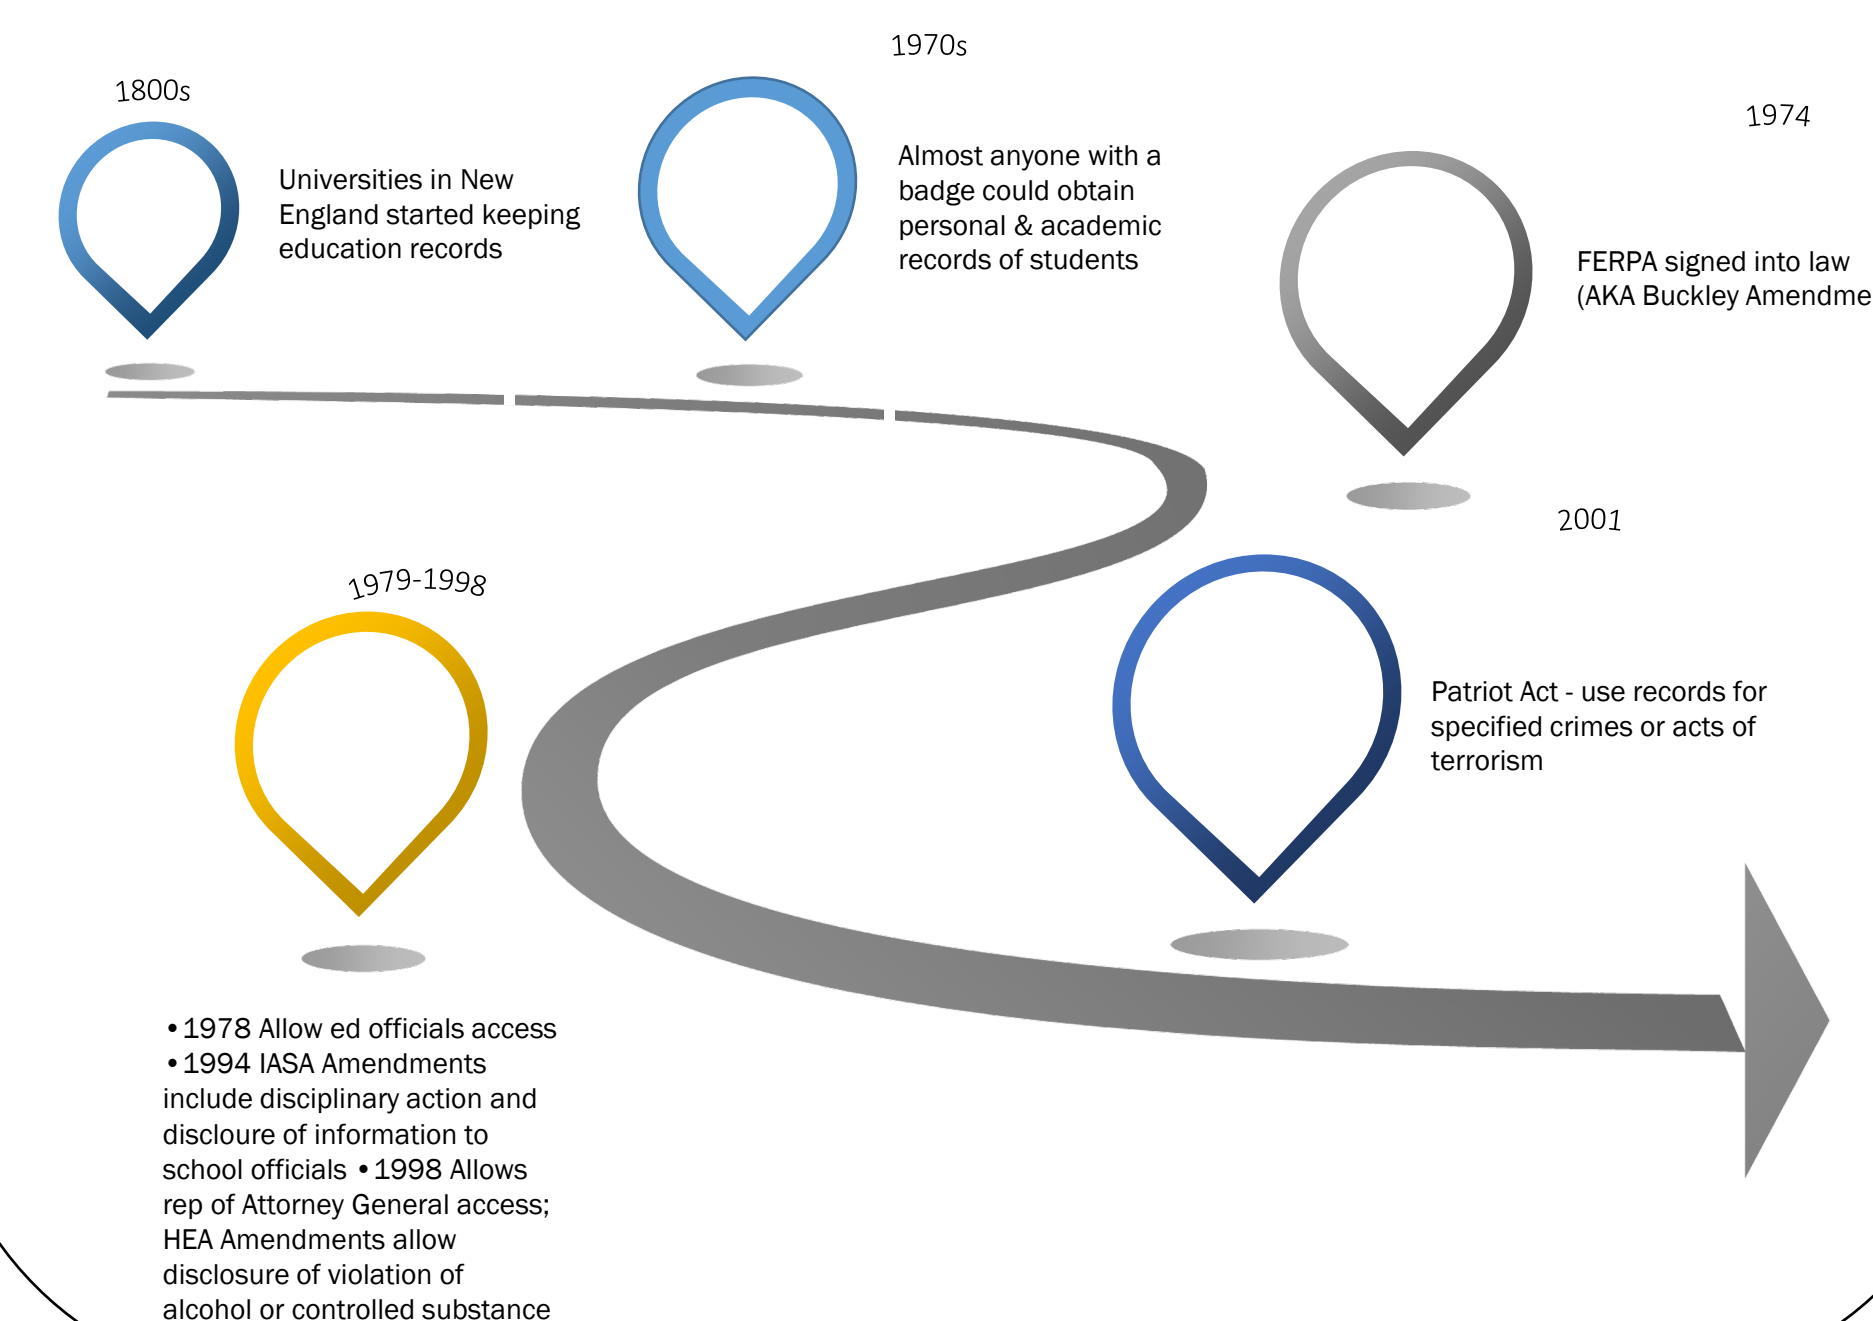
1800s

Universities in New England started keeping education records

1970s

Almost anyone with a badge could obtain personal & academic records of students

1974

FERPA signed into law (AKA Buckley Amendme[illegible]

1979-1998

•1978 Allow ed officials access •1994 IASA Amendments include disciplinary action and discloure of information to school officials •1998 Allows rep of Attorney General access; HEA Amendments allow disclosure of violation of alcohol or controlled substance

2001

Patriot Act - use records for specified crimes or acts of terrorism